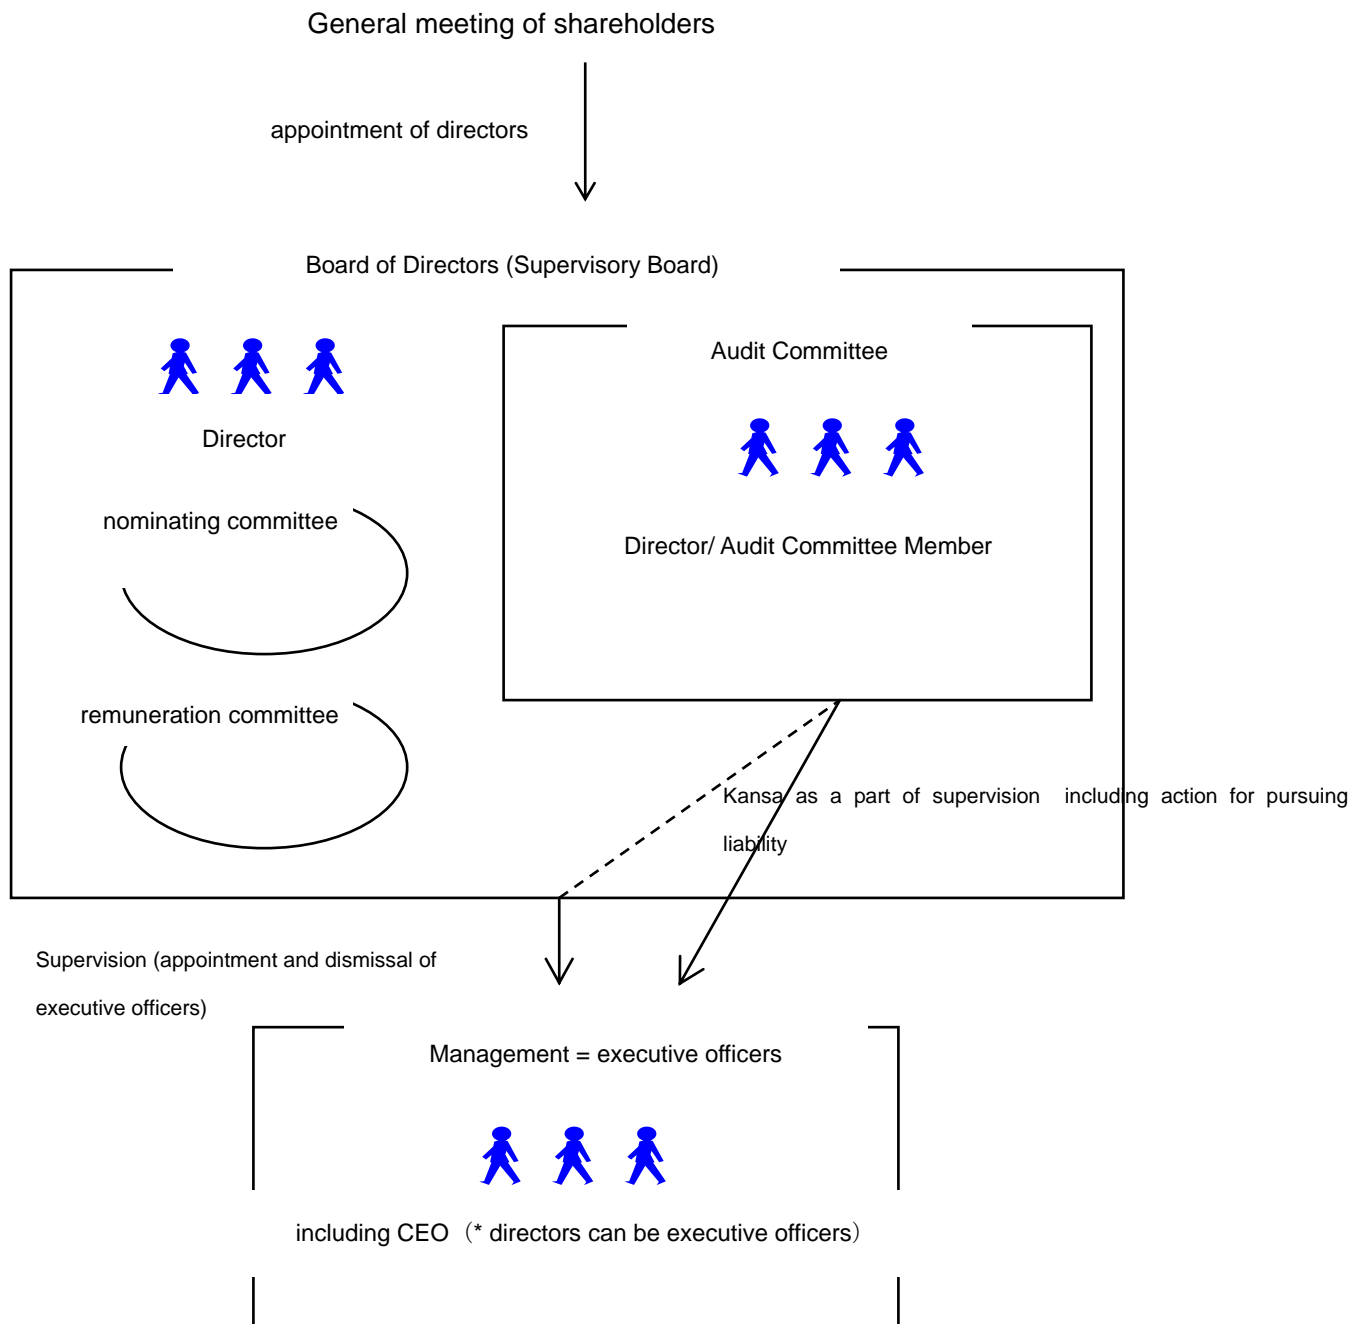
General meeting of shareholders

appointment of directors

Board of Directors (Supervisory Board)

Director

nominating committee

remuneration committee

Audit Committee

Director/ Audit Committee Member

Kansa as a part of supervision including action for pursuing liability

Supervision (appointment and dismissal of executive officers)

Management = executive officers

including CEO（* directors can be executive officers）